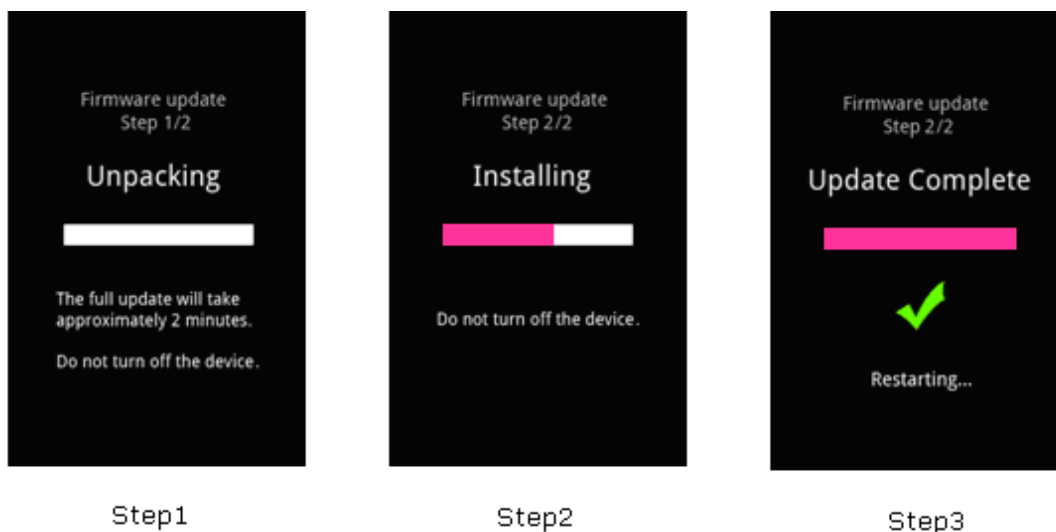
Firmware update
Step 1/2

Unpacking

The full update will take approximately 2 minutes.

Do not turn off the device.

Step1

Firmware update
Step 2/2

Installing

Do not turn off the device.

Step2

Firmware update
Step 2/2

Update Complete

Restarting...

Step3